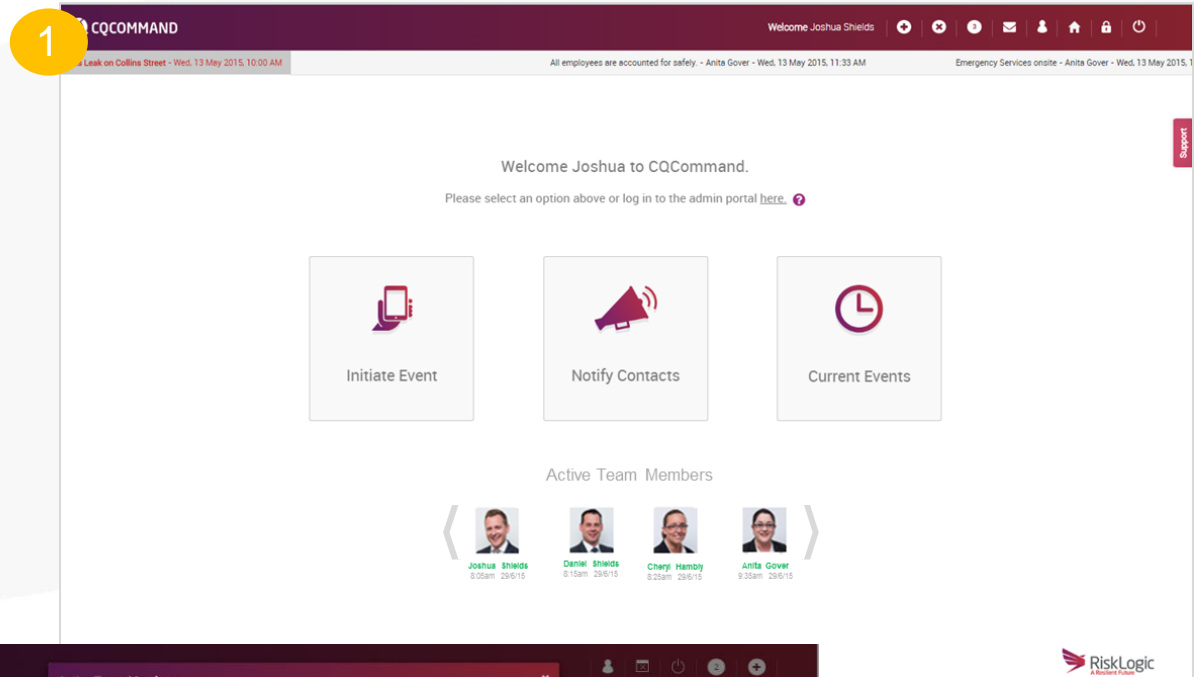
1

CQCOMMAND

Welcome Joshua Shields

3

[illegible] Leak on Collins Street - Wed, 13 May 2015, 10:00 AM

All employees are accounted for safely. - Anita Gover - Wed, 13 May 2015, 11:33 AM

Emergency Services onsite - Anita Gover - Wed, 13 May 2015, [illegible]

Support

Welcome Joshua to CQCommand.

Please select an option above or log in to the admin portal here.

Initiate Event

Notify Contacts

Current Events

Active Team Members

Joshua Shields
8:05am 29/6/15

Daniel Shields
8:15am 29/6/15

Cheryl Hambly
8:25am 29/6/15

Anita Gover
9:35am 29/6/15

2

RiskLogic
A Resilient Future